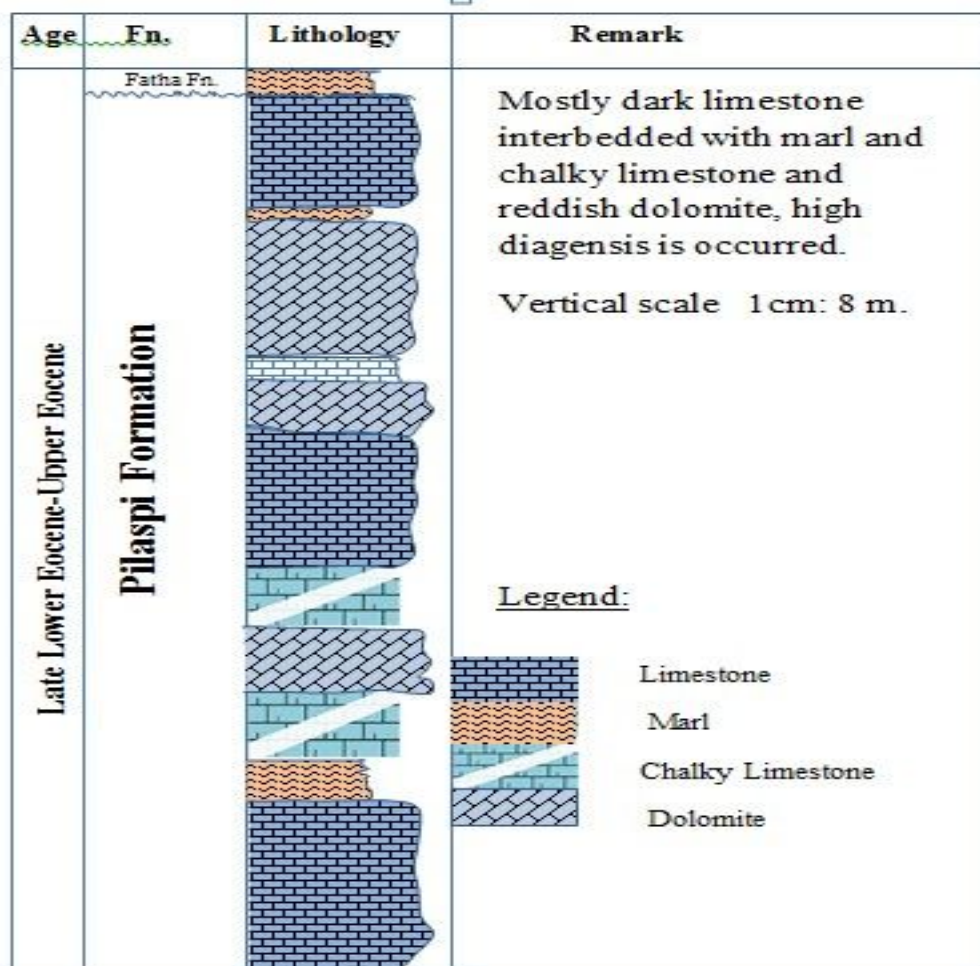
| Age | Fn. | Lithology | Remark |
|---|---|---|---|
| Late Lower Eocene-Upper Eocene | Fatha Fn. Pilaspi Formation | | Mostly dark limestone interbedded with marl and chalky limestone and reddish dolomite, high diagensis is occurred. Vertical scale 1cm: 8 m. Legend: Limestone Marl Chalky Limestone Dolomite |